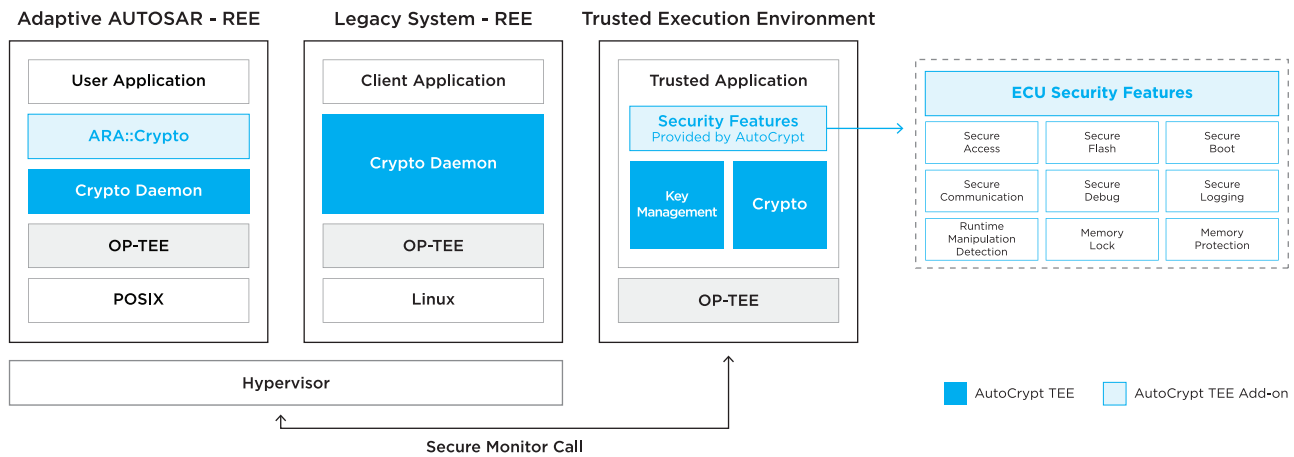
Adaptive AUTOSAR - REE

User Application

ARA::Crypto

Crypto Daemon

OP-TEE

POSIX

Legacy System - REE

Client Application

Crypto Daemon

OP-TEE

Linux

Trusted Execution Environment

Trusted Application

Security Features
Provided by AutoCrypt

Key Management

Crypto

OP-TEE

ECU Security Features

| Secure Access | Secure Flash | Secure Boot |
|---|---|---|
| Secure Communication | Secure Debug | Secure Logging |
| Runtime Manipulation Detection | Memory Lock | Memory Protection |

Hypervisor

Secure Monitor Call

AutoCrypt TEE

AutoCrypt TEE Add-on